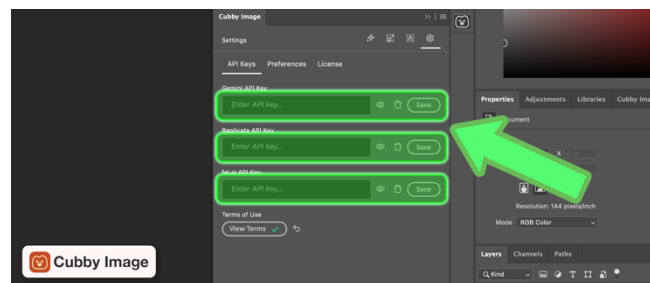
Cubby Image

Settings

API Keys Preferences License

Gemini API Key

Enter API key... Save

Replicate API Key

Enter API key... Save

fal.ai API Key

Enter API key... Save

Terms of Use

View Terms

Properties Adjustments Libraries Cubby Ima

Document

X

Resolution: 144 pixels/inch

Mode RGB Color

Layers Channels Paths

Kind

Cubby Image